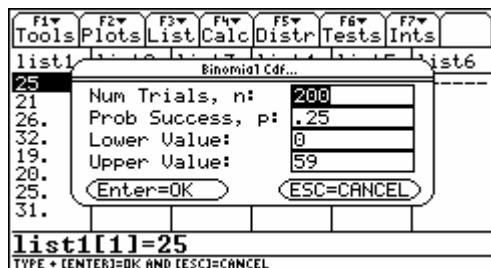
F1▾ Tools F2▾ Plots F3▾ List F4▾ Calc F5▾ Distr F6▾ Tests F7▾ Ints

list1 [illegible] list6

25
21
26.
32.
19.
20.
25.
31.

Binomial Cdf...

Num Trials, n: 200
Prob Success, p: .25
Lower Value: 0
Upper Value: 59

Enter=OK
ESC=CANCEL

list1[1]=25

TYPE + [ENTER]=OK AND [ESC]=CANCEL